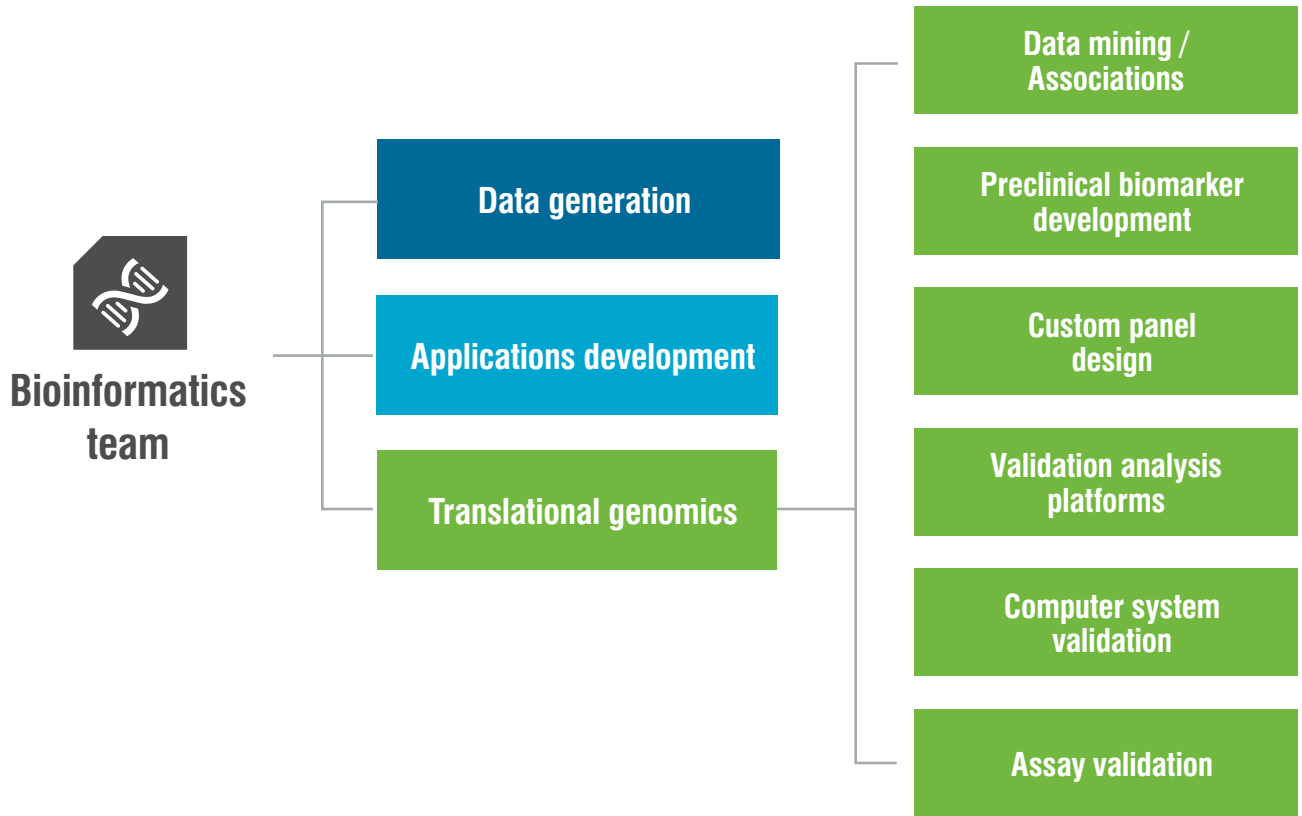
Bioinformatics team

Data generation

Applications development

Translational genomics

Data mining / Associations

Preclinical biomarker development

Custom panel design

Validation analysis platforms

Computer system validation

Assay validation